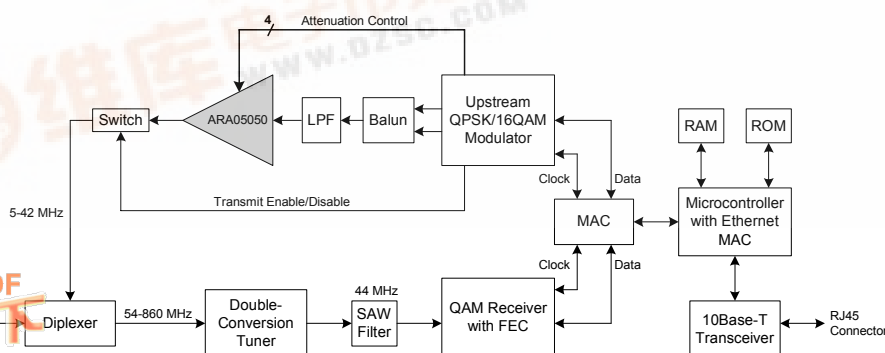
4
Attenuation Control
www.dzsc.com
Switch
ARA05050
LPF
Balun
Upstream QPSK/16QAM Modulator
RAM
ROM
Clock
Data
Microcontroller with Ethernet MAC
MAC
Transmit Enable/Disable
5-42 MHz
Clock
Data
44 MHz
Diplexer
54-860 MHz
Double-Conversion Tuner
SAW Filter
QAM Receiver with FEC
10Base-T Transceiver
RJ45 Connector